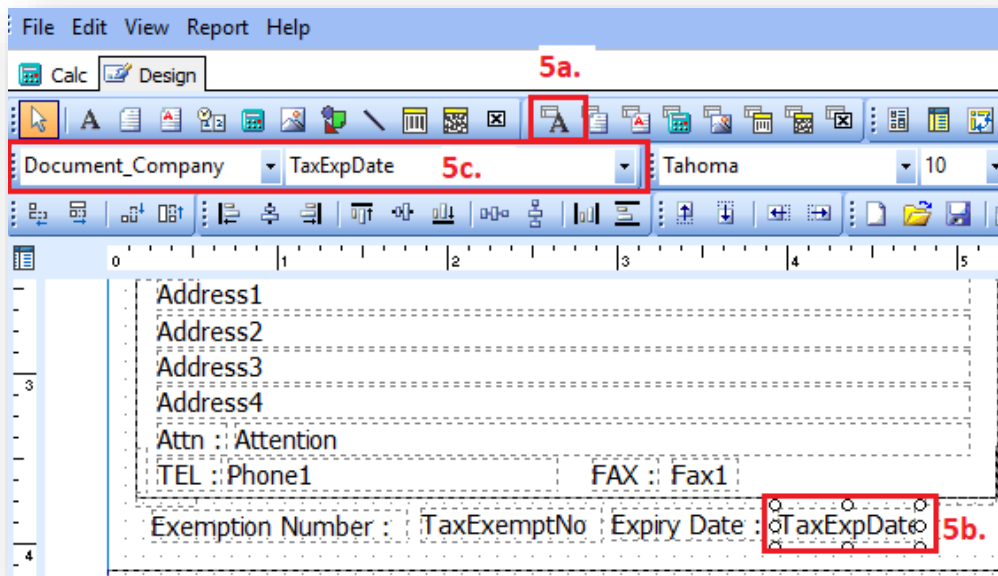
File Edit View Report Help

Calc Design

5a.

Document_Company TaxExpDate 5c. Tahoma 10

0 1 2 3 4 5

3

Address1
Address2
Address3
Address4
Attn : Attention
TEL : Phone1 FAX : Fax1
Exemption Number : TaxExemptNo Expiry Date : TaxExpDate 5b.

4